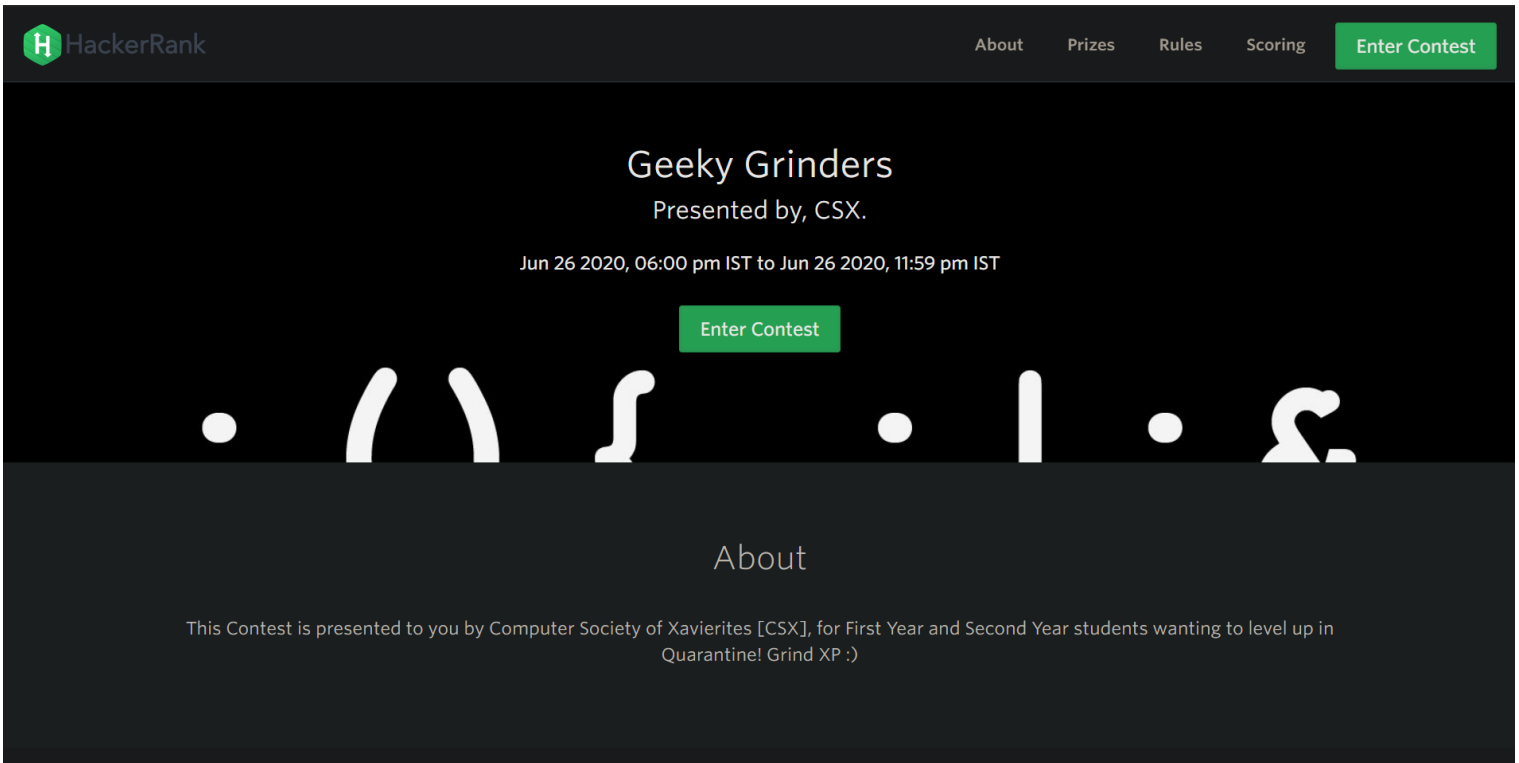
H HackerRank

About Prizes Rules Scoring Enter Contest

Geeky Grinders

Presented by, CSX.

Jun 26 2020, 06:00 pm IST to Jun 26 2020, 11:59 pm IST

Enter Contest

About

This Contest is presented to you by Computer Society of Xavierites [CSX], for First Year and Second Year students wanting to level up in Quarantine! Grind XP :)